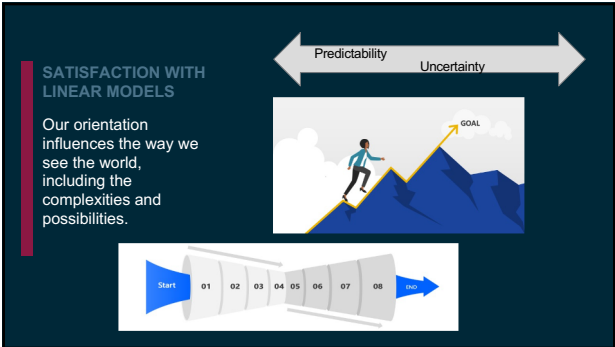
SATISFACTION WITH LINEAR MODELS

Our orientation influences the way we see the world, including the complexities and possibilities.

Predictability

Uncertainty

GOAL

Start 01 02 03 04 05 06 07 08 END